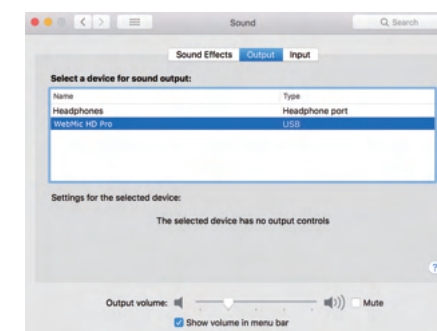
Sound

Search

Sound Effects Output Input

Select a device for sound output:

| Name | Type |
|---|---|
| Headphones | Headphone port |
| WebMic HD Pro | USB |

Settings for the selected device:

The selected device has no output controls

?

Output volume: Mute

Show volume in menu bar